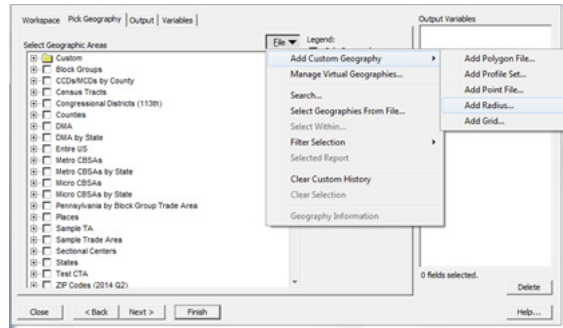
Workspace | Pick Geography | Output | Variables

Select Geographic Areas

File ▼ Legend:

Custom
Block Groups
CCDs/MCDs by County
Census Tracts
Congressional Districts (113th)
Counties
DMA
DMA by State
Entire US
Metro CBSAs
Metro CBSAs by State
Micro CBSAs
Micro CBSAs by State
Pennsylvania by Block Group Trade Area
Places
Sample TA
Sample Trade Area
Sectional Centers
States
Test CTA
ZIP Codes (2014 Q2)

Add Custom Geography
Manage Virtual Geographies...
Search...
Select Geographies From File...
Select Within...
Filter Selection
Selected Report
Clear Custom History
Clear Selection
Geography Information

Add Polygon File...
Add Profile Set...
Add Point File...
Add Radius...
Add Grid...

Output Variables

0 fields selected.

Delete

Close | < Back | Next > | Finish | Help...